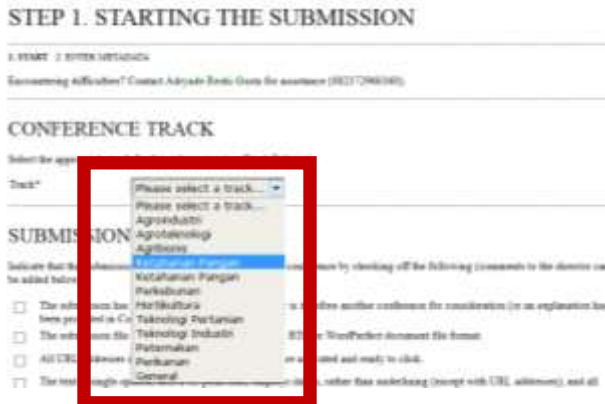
STEP 1. STARTING THE SUBMISSION

1. START 2. ENTER METADATA

Encountering difficulties? Contact Adryade Restu Gusta for assistance (082172960360).

CONFERENCE TRACK

Select the app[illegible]

Track*

Please select a track...

Please select a track...
Agroindustri
Agroteknologi
Agribisnis
Ketahanan Pangan
Ketahanan Pangan
Perkebunan
Hortikultura
Teknologi Pertanian
Teknologi Industri
Peternakan
Perikanan
General

SUBMISSION

Indicate that th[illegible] conference by checking off the following (comments to the director can be added below).

The submission has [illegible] r to another conference for consideration (or an explanation has been provided in Co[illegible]

The submission file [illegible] RTF, or WordPerfect document file format.

All URL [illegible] ve activated and ready to click.

The text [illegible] rather than underlining (except with URL addresses); and all